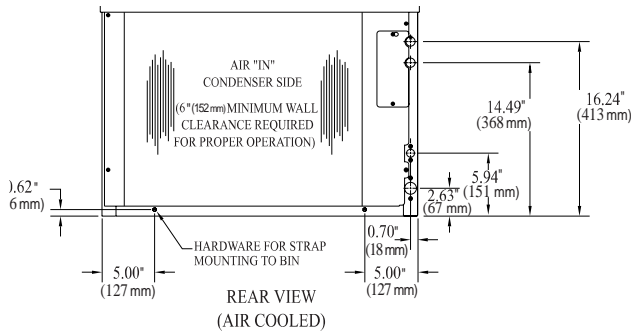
AIR "IN"
CONDENSER SIDE
(6"(152 mm) MINIMUM WALL CLEARANCE REQUIRED FOR PROPER OPERATION)

16.24"
(413 mm)

14.49"
(368 mm)

5.94"
(151 mm)

2.63"
(67 mm)

).62"
6 mm)

0.70"
(18 mm)

HARDWARE FOR STRAP MOUNTING TO BIN

5.00"
(127 mm)

5.00"
(127 mm)

REAR VIEW
(AIR COOLED)